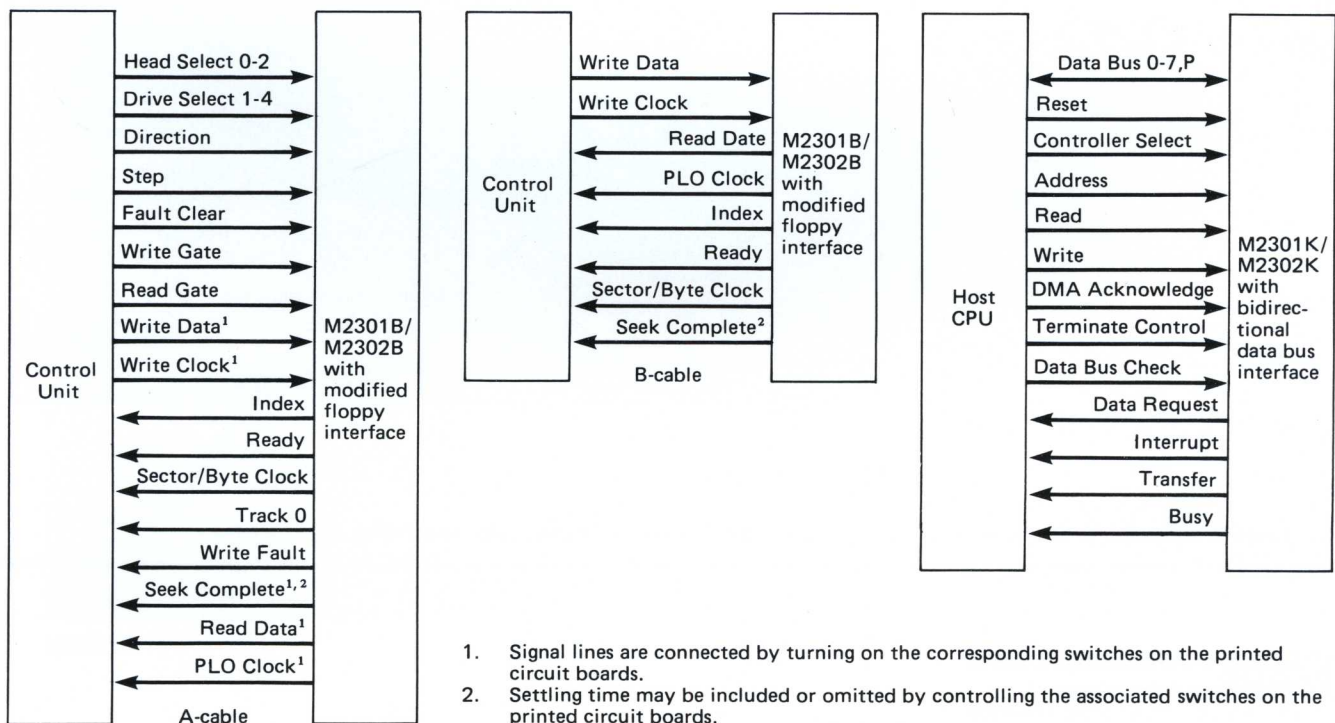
Control Unit

Head Select 0-2
Drive Select 1-4
Direction
Step
Fault Clear
Write Gate
Read Gate
Write Data$^1$
Write Clock$^1$
Index
Ready
Sector/Byte Clock
Track 0
Write Fault
Seek Complete$^{1,2}$
Read Data$^1$
PLO Clock$^1$

M2301B/ M2302B with modified floppy interface

A-cable

Control Unit

Write Data
Write Clock
Read Date
PLO Clock
Index
Ready
Sector/Byte Clock
Seek Complete$^2$

M2301B/ M2302B with modified floppy interface

B-cable

Host CPU

Data Bus 0-7,P
Reset
Controller Select
Address
Read
Write
DMA Acknowledge
Terminate Control
Data Bus Check
Data Request
Interrupt
Transfer
Busy

M2301K/ M2302K with bidirectional data bus interface

1. Signal lines are connected by turning on the corresponding switches on the printed circuit boards.
2. Settling time may be included or omitted by controlling the associated switches on the printed circuit boards.